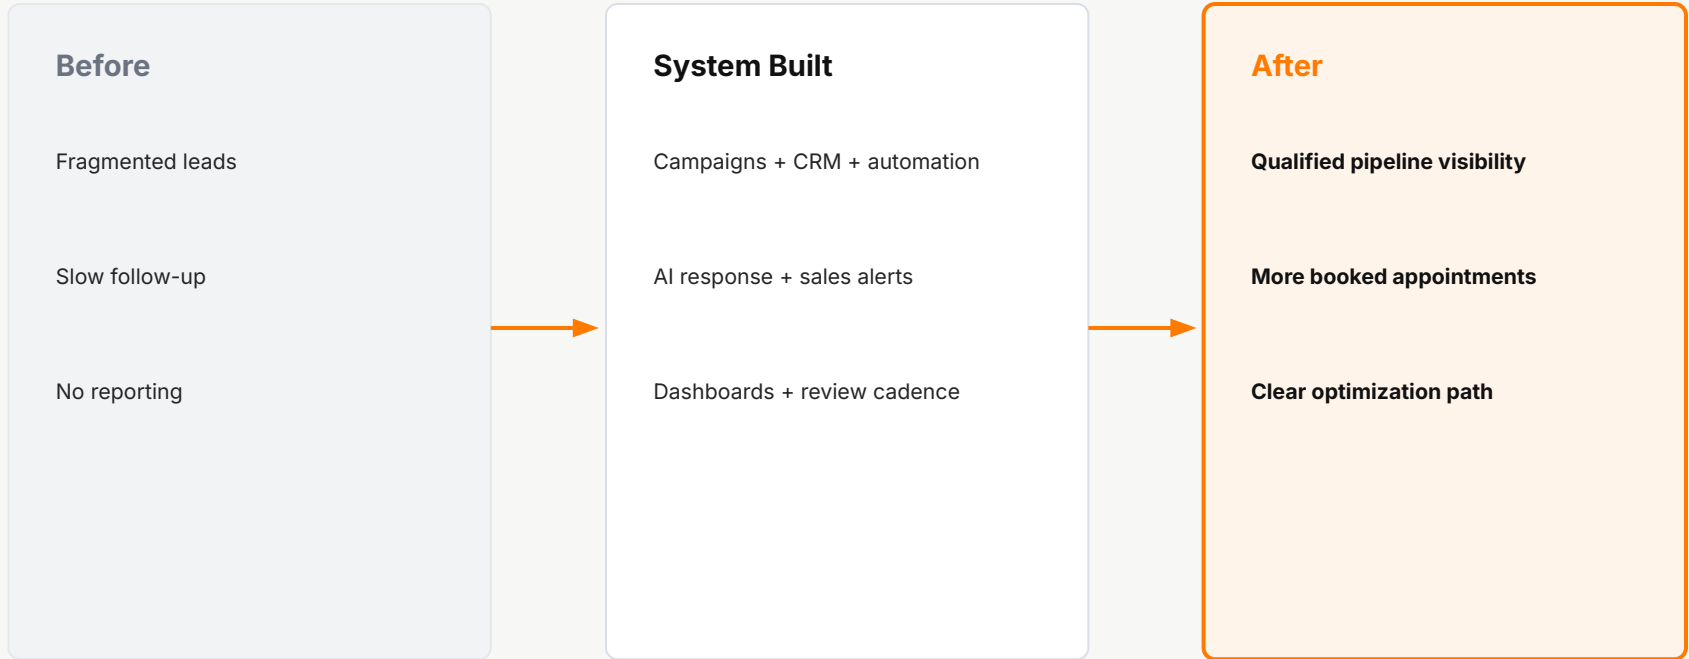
Before

Fragmented leads

Slow follow-up

No reporting

System Built

Campaigns + CRM + automation

AI response + sales alerts

Dashboards + review cadence

After

Qualified pipeline visibility

More booked appointments

Clear optimization path